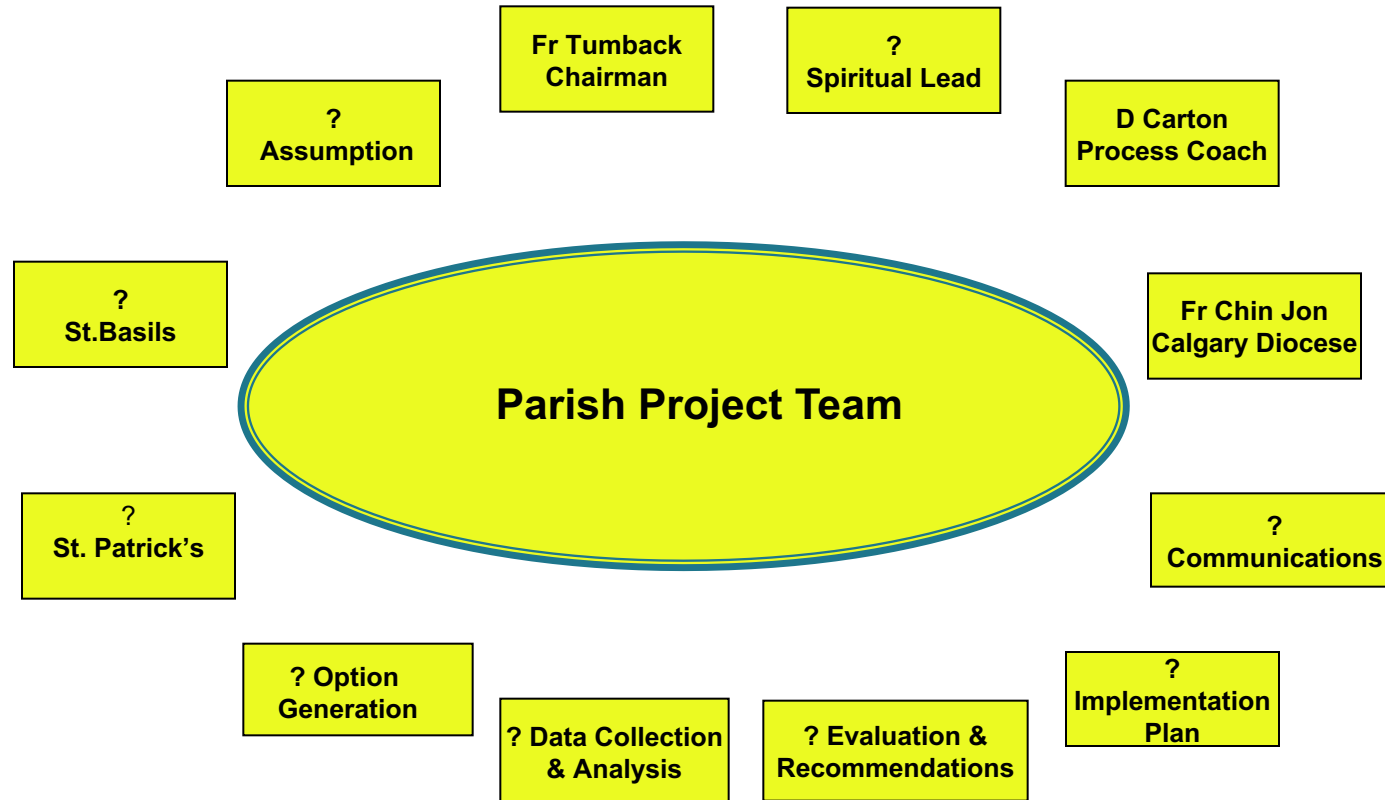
Fr Tumback
Chairman

?
Spiritual Lead

?
Assumption

D Carton
Process Coach

?
St.Basils

Parish Project Team

Fr Chin Jon
Calgary Diocese

?
St. Patrick's

?
Communications

? Option
Generation

? Data Collection
& Analysis

? Evaluation &
Recommendations

?
Implementation
Plan